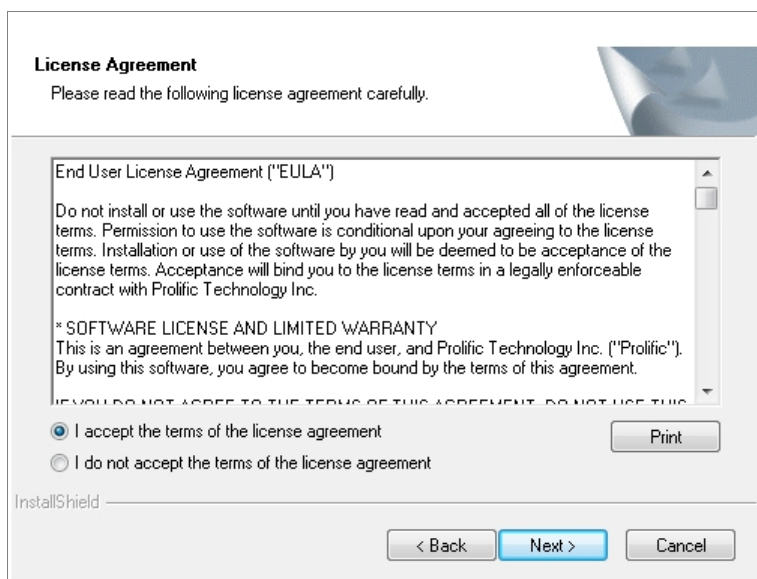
License Agreement
Please read the following license agreement carefully.

End User License Agreement ("EULA")

Do not install or use the software until you have read and accepted all of the license terms. Permission to use the software is conditional upon your agreeing to the license terms. Installation or use of the software by you will be deemed to be acceptance of the license terms. Acceptance will bind you to the license terms in a legally enforceable contract with Prolific Technology Inc.

* SOFTWARE LICENSE AND LIMITED WARRANTY
This is an agreement between you, the end user, and Prolific Technology Inc. ("Prolific"). By using this software, you agree to become bound by the terms of this agreement.

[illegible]

I accept the terms of the license agreement
I do not accept the terms of the license agreement
Print

InstallShield

< Back
Next >
Cancel